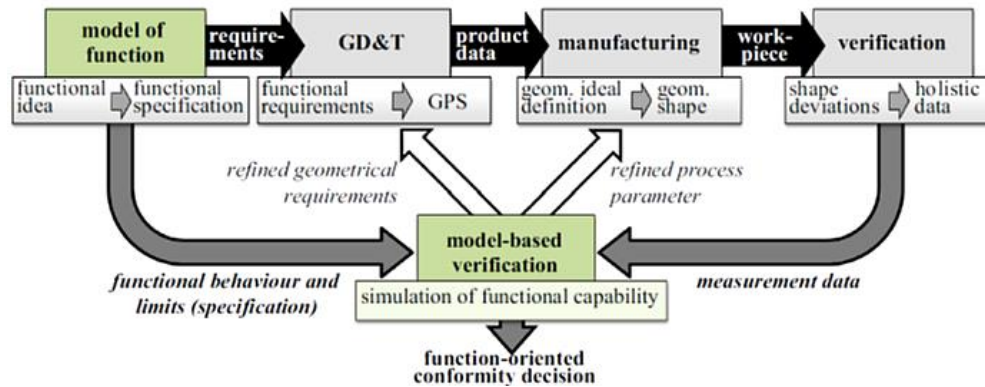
model of function

requirements

GD&T

product data

manufacturing

workpiece

verification

functional idea

functional specification

functional requirements

GPS

geom. ideal definition

geom. shape

shape deviations

holistic data

refined geometrical requirements

refined process parameter

model-based verification

functional behaviour and limits (specification)

measurement data

simulation of functional capability

function-oriented conformity decision